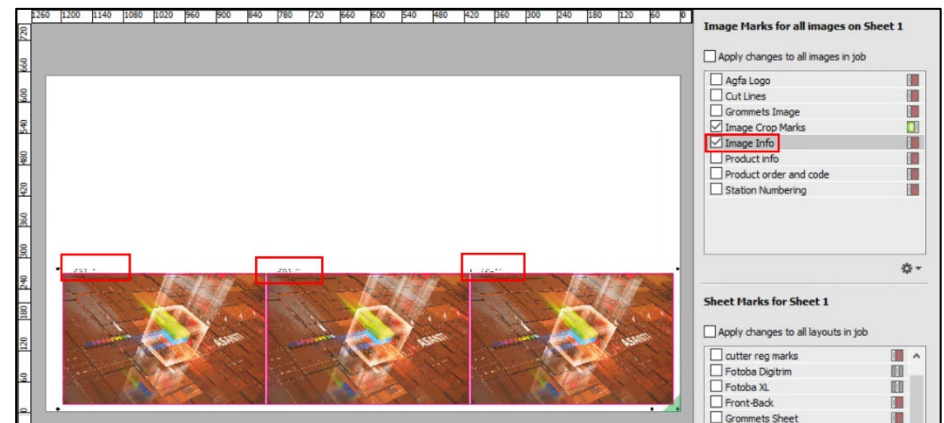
1260 1200 1140 1080 1020 960 900 840 780 720 660 600 540 480 420 360 300 240 180 120 60 0

720 660 600 540 480 420 360 300 240 180 120 60 0

Image Marks for all images on Sheet 1

Apply changes to all images in job

Agfa Logo
Cut Lines
Grommets Image
Image Crop Marks
Image Info
Product info
Product order and code
Station Numbering

Sheet Marks for Sheet 1

Apply changes to all layouts in job

cutter reg marks
Fotoba Digitrim
Fotoba XL
Front-Back
Grommets Sheet

ASANTI
ASANTI
ASANTI